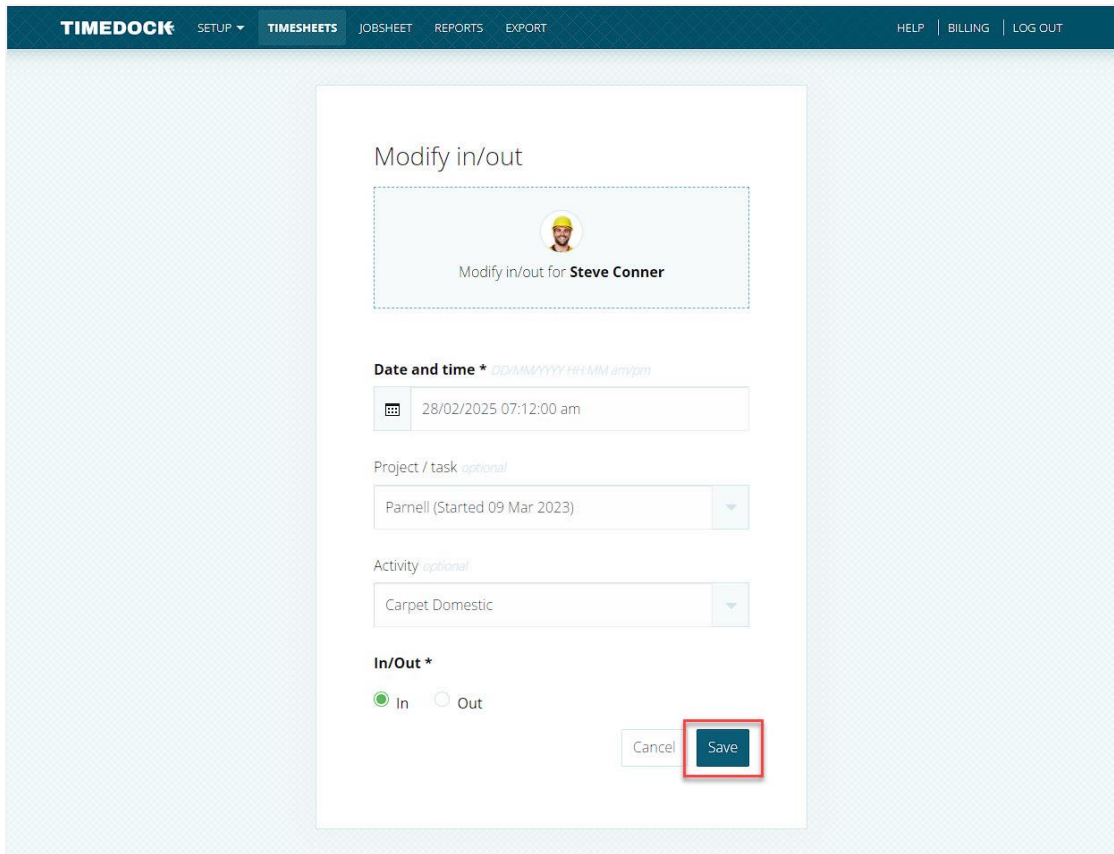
TIMEDOCK SETUP ▾ TIMESHEETS JOBSHEET REPORTS EXPORT HELP BILLING LOG OUT

Modify in/out

Modify in/out for **Steve Conner**

**Date and time \*** DD/MM/YYYY HH:MM am/pm

28/02/2025 07:12:00 am

Project / task optional

Parnell (Started 09 Mar 2023)

Activity optional

Carpet Domestic

**In/Out \***

In Out

Cancel Save